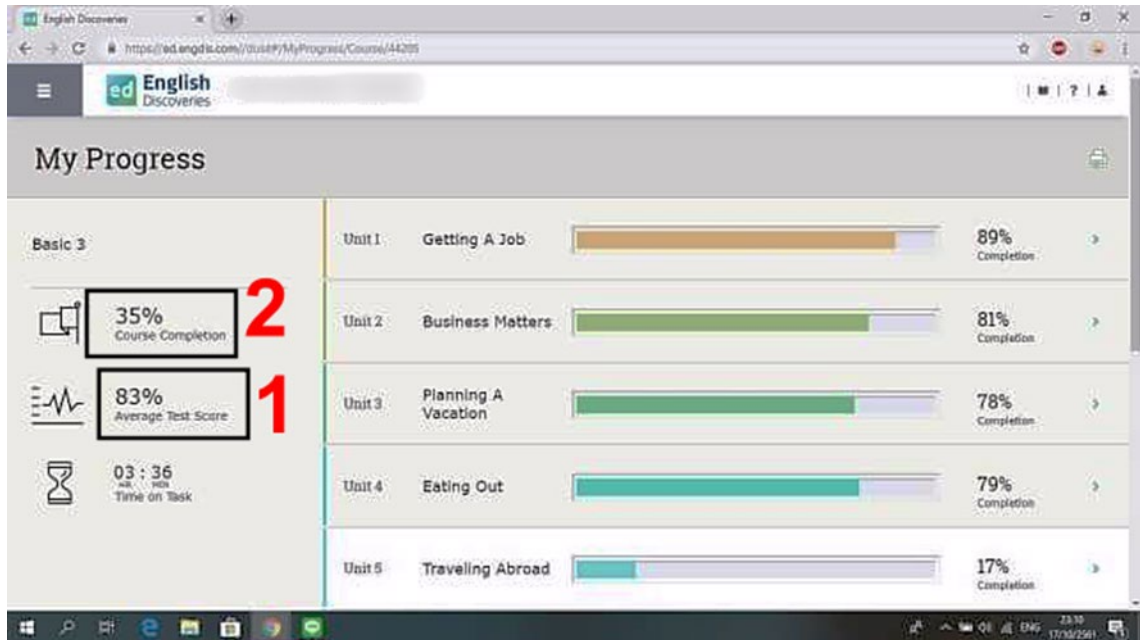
English Discoveries

https://ed.engdis.com//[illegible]/MyProgress/Course/44205

ed English Discoveries

My Progress

Basic 3

35%
Course Completion

2

83%
Average Test Score

1

03 : 36
HR MIN
Time on Task

| Unit 1 | Getting A Job | 89% Completion |
|---|---|---|
| Unit 2 | Business Matters | 81% Completion |
| Unit 3 | Planning A Vacation | 78% Completion |
| Unit 4 | Eating Out | 79% Completion |
| Unit 5 | Traveling Abroad | 17% Completion |

ENG 23:10 17/10/2561